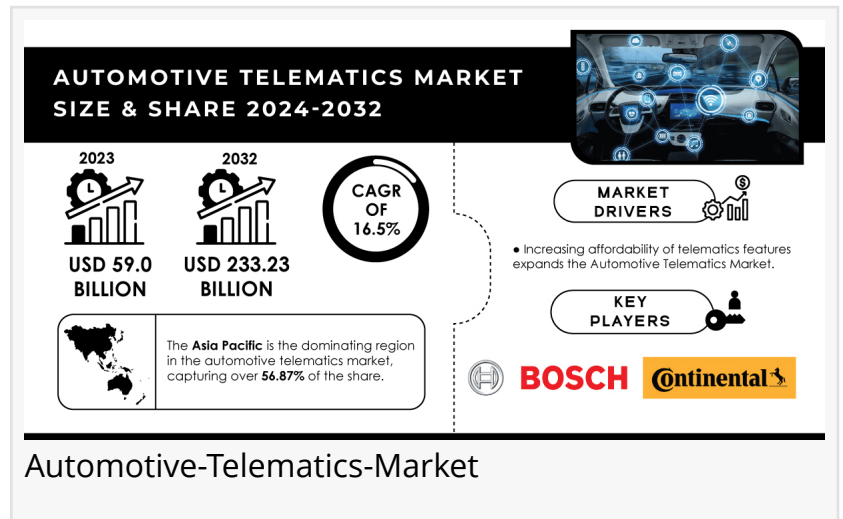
AUTOMOTIVE TELEMATICS MARKET SIZE & SHARE 2024-2032

2023

USD 59.0 BILLION

2032

USD 233.23 BILLION

CAGR OF 16.5%

The Asia Pacific is the dominating region in the automotive telematics market, capturing over 56.87% of the share.

MARKET DRIVERS

● Increasing affordability of telematics features expands the Automotive Telematics Market.

KEY PLAYERS

BOSCH

Continental

Automotive-Telematics-Market